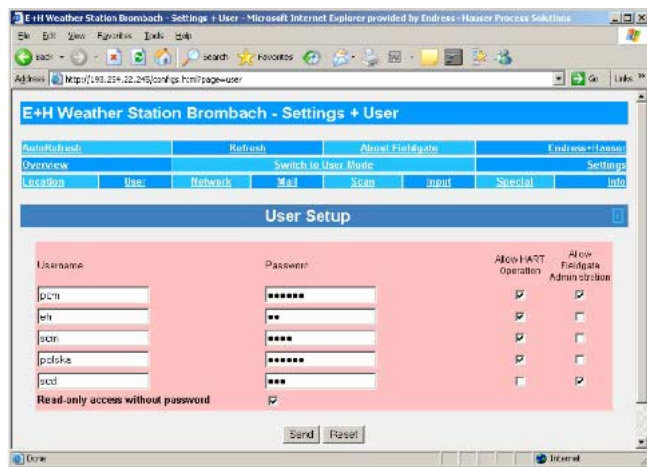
E+H Weather Station Bromnbach - Settings + User - Microsoft Internet Explorer provided by Endress+Hauser Process Solutions

File Edit View Favorites Tools Help

Back Search Favorites

Address http://193.254.22.245/configs.html?page=user Go Links

E+H Weather Station Brombach - Settings + User

| AutoRefresh | | Refresh | | About Fieldgate | | Endress+Hauser | |
|---|---|---|---|---|---|---|---|
| Overview | | Switch to User Mode | | | | Settings | |
| Location | User | Network | Mail | Scan | Input | Special | Info |

User Setup

| Username | Password | Allow HART Operation | Allow Fieldgate Administration |
|---|---|---|---|
| pcm | •••••• | ☑ | ☑ |
| eh | •• | ☑ | ☐ |
| scm | •••• | ☑ | ☐ |
| polska | •••••• | ☑ | ☐ |
| scd | ••• | ☐ | ☑ |

Read-only access without password ☑

Send Reset

Done Internet